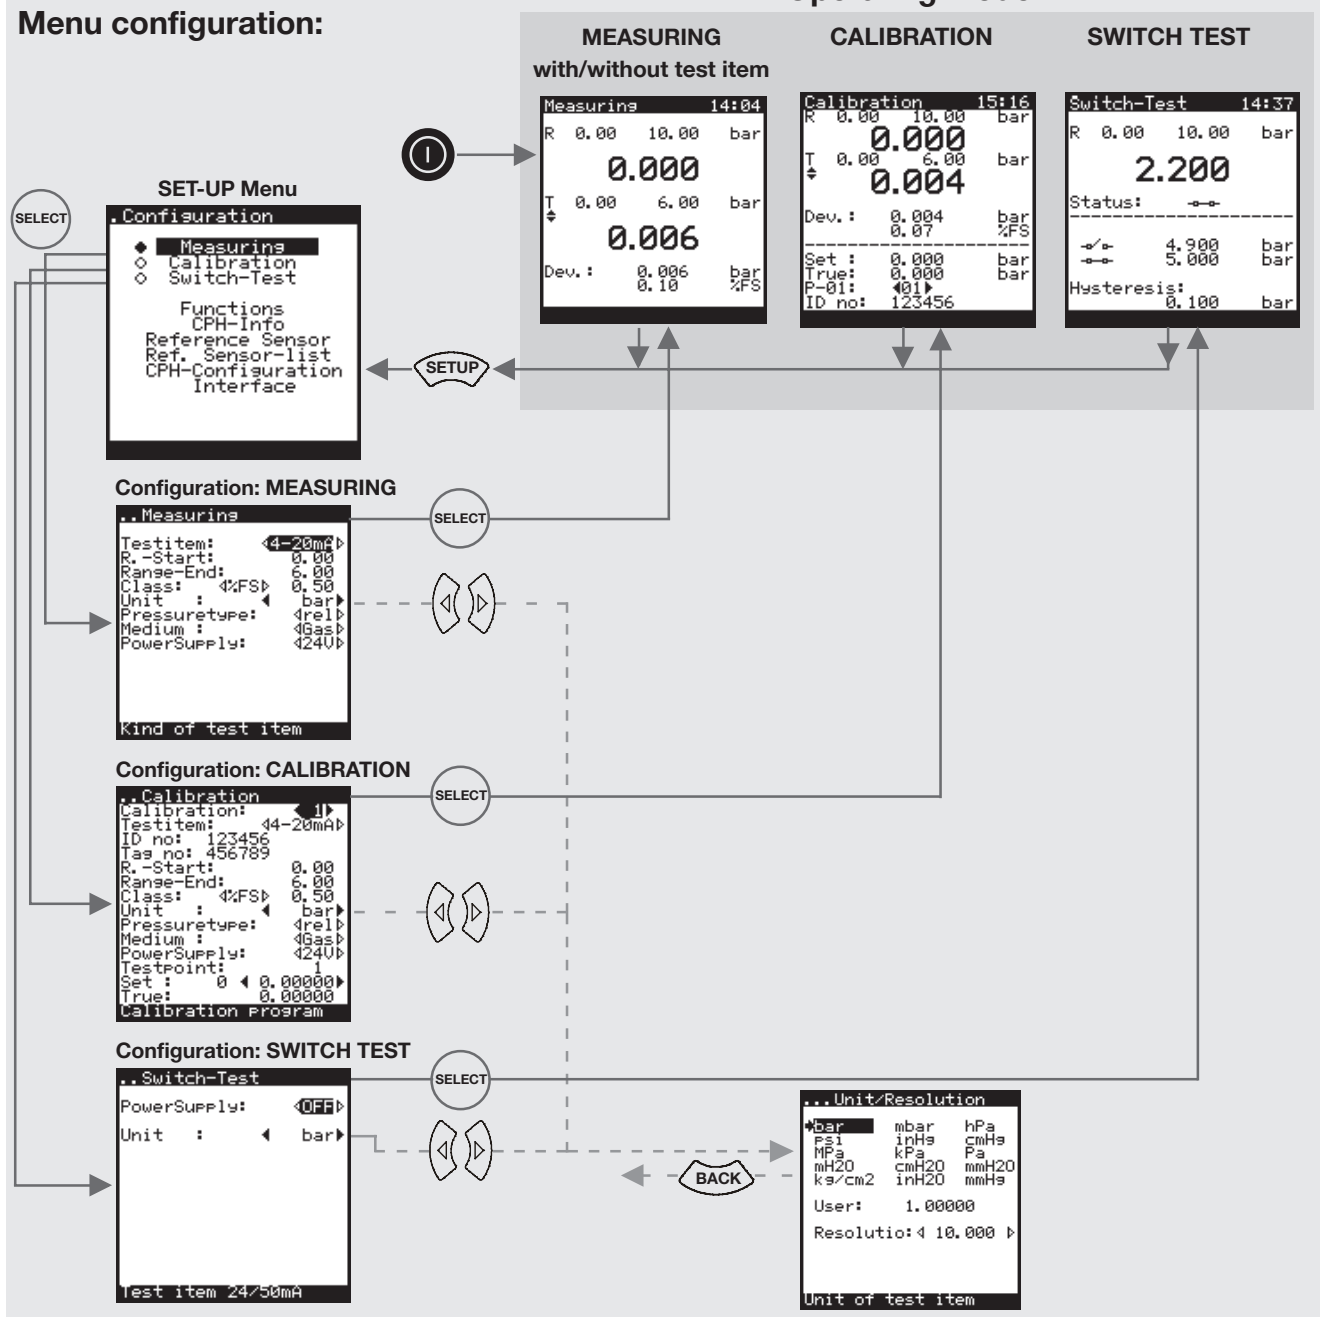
Menu configuration:

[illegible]

MEASURING
with/without test item

CALIBRATION

SWITCH TEST

Measuring 14:04
R 0.00 10.00 bar
0.000
T 0.00 6.00 bar
0.006
Dev.: 0.006 bar
0.10 %FS

Calibration 15:16
R 0.00 10.00 bar
0.000
T 0.00 6.00 bar
0.004
Dev.: 0.004 bar
0.07 %FS
Set : 0.000 bar
True: 0.000 bar
P-01: 01
ID no: 123456

Switch-Test 14:37
R 0.00 10.00 bar
2.200
Status:
4.900 bar
5.000 bar
Hysteresis:
0.100 bar

SET-UP Menu

SELECT

.Configuration
Measuring
Calibration
Switch-Test
Functions
CPH-Info
Reference Sensor
Ref. Sensor-list
CPH-Configuration
Interface

SETUP

Configuration: MEASURING

..Measuring
Testitem: 4-20mA
R.-Start: 0.00
Range-End: 6.00
Class: %FS 0.50
Unit : bar
Pressuretype: rel
Medium : Gas
PowerSupply: 24V
Kind of test item

SELECT

Configuration: CALIBRATION

..Calibration
Calibration: 1
Testitem: 4-20mA
ID no: 123456
Tag no: 456789
R.-Start: 0.00
Range-End: 6.00
Class: %FS 0.50
Unit : bar
Pressuretype: rel
Medium : Gas
PowerSupply: 24V
Testpoint: 1
Set : 0 0.00000
True: 0.00000
Calibration program

SELECT

Configuration: SWITCH TEST

..Switch-Test
PowerSupply: OFF
Unit : bar
Test item 24/50mA

SELECT

...Unit/Resolution
bar mbar hPa
psi inHg cmHg
MPa kPa Pa
mH2O cmH2O mmH2O
kg/cm2 inH2O mmHg
User: 1.00000
Resolutio: 10.000
Unit of test item

BACK